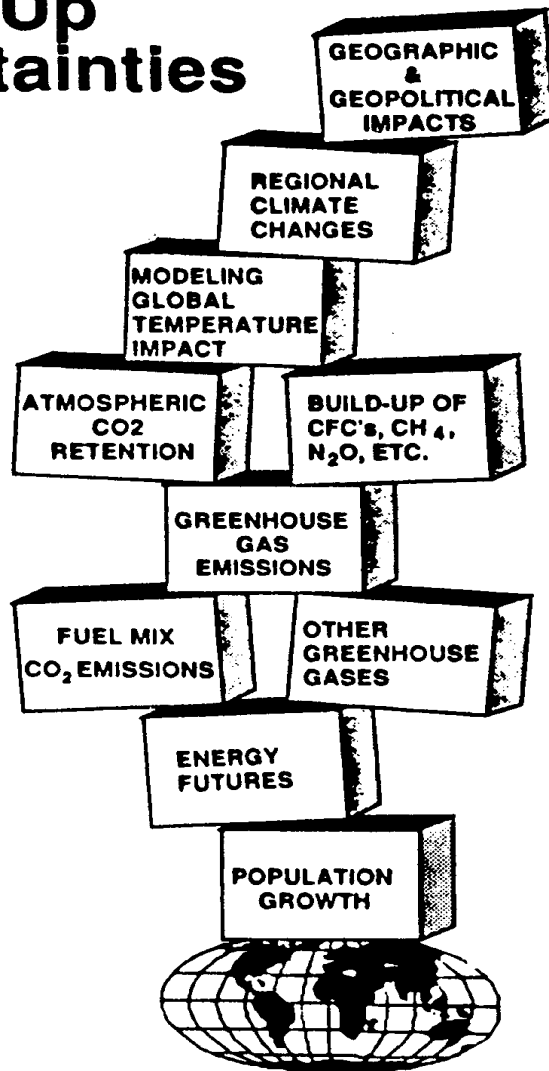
Up
tainties

GEOGRAPHIC & GEOPOLITICAL IMPACTS

REGIONAL CLIMATE CHANGES

MODELING GLOBAL TEMPERATURE IMPACT

ATMOSPHERIC CO2 RETENTION

BUILD-UP OF CFC's, $CH_4$, $N_2O$, ETC.

GREENHOUSE GAS EMISSIONS

FUEL MIX $CO_2$ EMISSIONS

OTHER GREENHOUSE GASES

ENERGY FUTURES

POPULATION GROWTH